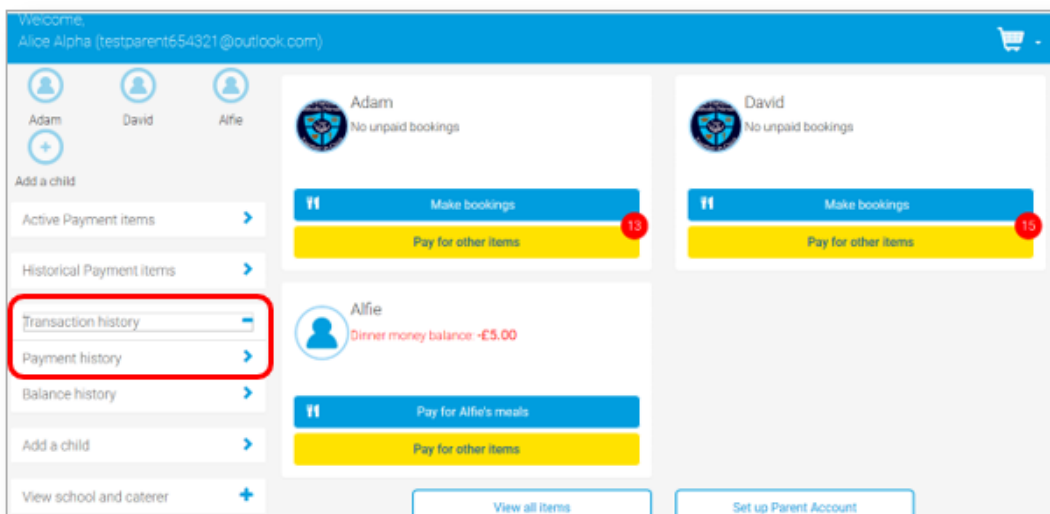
Welcome,
Alice Alpha (testparent654321@outlook.com)

Adam David Alfie

Add a child

Active Payment items

Historical Payment items

Transaction history

Payment history

Balance history

Add a child

View school and caterer

Adam
No unpaid bookings

Make bookings

13

Pay for other items

David
No unpaid bookings

Make bookings

15

Pay for other items

Alfie
Dinner money balance: -£5.00

Pay for Alfie's meals

Pay for other items

View all items

Set up Parent Account